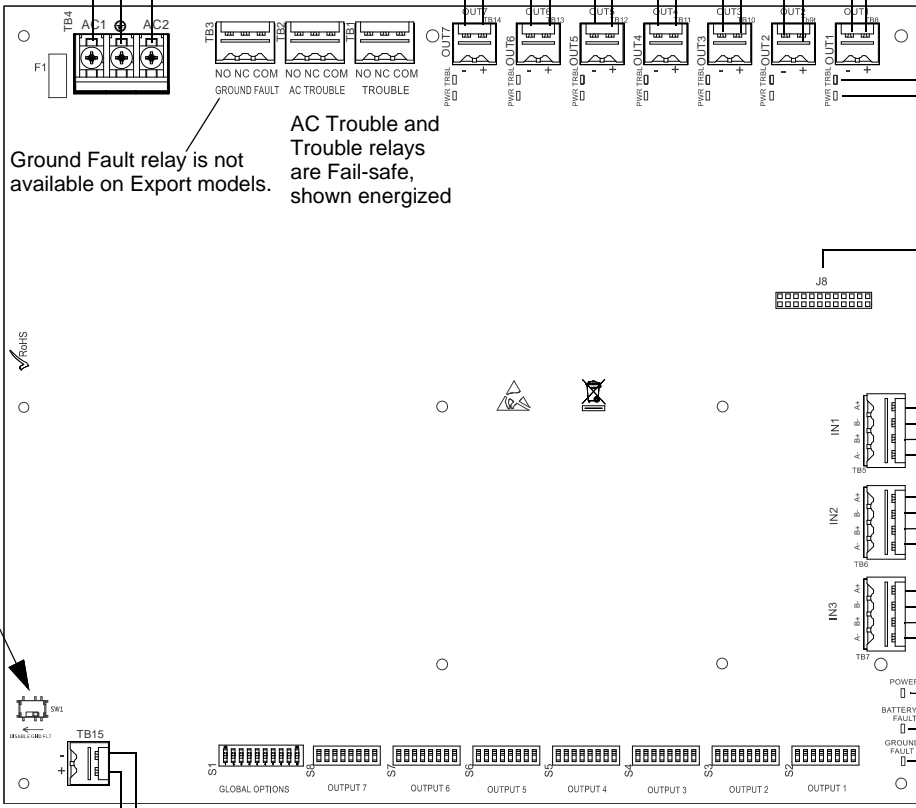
TB4 AC1 ⊕ AC2

F1

TB3 NO NC COM GROUND FAULT

TB2 NO NC COM AC TROUBLE

TB1 NO NC COM TROUBLE

OUT7 TB14 - + PWR TRBL

OUT6 TB13 - + PWR TRBL

OUT5 TB12 - + PWR TRBL

OUT4 TB11 - + PWR TRBL

OUT3 TB10 - + PWR TRBL

OUT2 TB9 - + PWR TRBL

OUT1 TB8 - + PWR TRBL

Ground Fault relay is not available on Export models.

AC Trouble and Trouble relays are Fail-safe, shown energized

J8

RoHS

IN1 A+ B- B+ A- TB5

IN2 A+ B- B+ A- TB6

IN3 A+ B- B+ A- TB7

POWER

BATTERY FAULT

GROUND FAULT

SW1 DISABLE GND FLT

TB15 - +

S1 GLOBAL OPTIONS

S8 OUTPUT 7

S7 OUTPUT 6

S6 OUTPUT 5

S5 OUTPUT 4

S4 OUTPUT 3

S3 OUTPUT 2

S2 OUTPUT 1